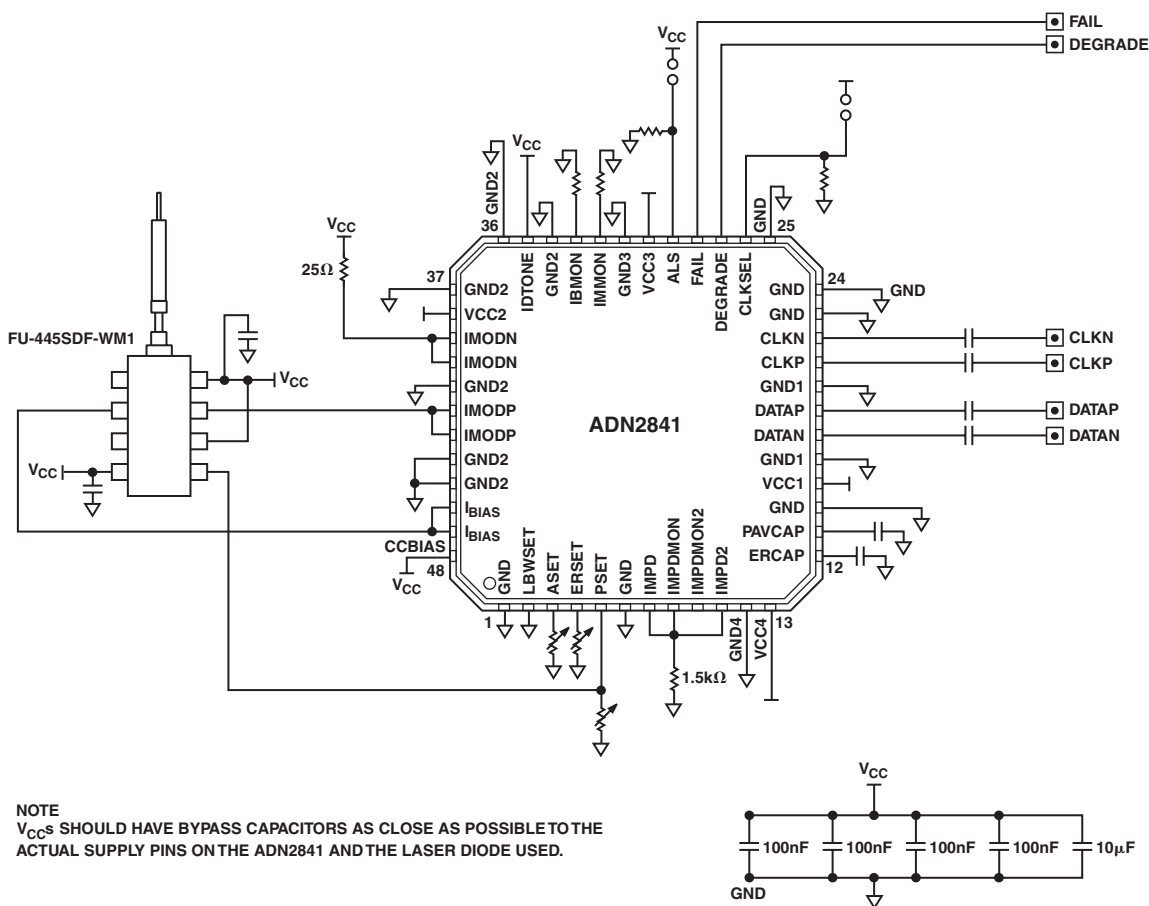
FAIL
DEGRADE
$V_{CC}$
$V_{CC}$
GND2
36
IDTONE
GND2
IBMON
IMMON
GND3
VCC3
ALS
FAIL
DEGRADE
CLKSEL
GND
25
$V_{CC}$
25Ω
37
GND2
VCC2
IMODN
IMODN
GND2
IMODP
IMODP
GND2
GND2
$I_{BIAS}$
$I_{BIAS}$
CCBIAS
48
$V_{CC}$
FU-445SDF-WM1
$V_{CC}$
$V_{CC}$
ADN2841
24
GND
GND
GND
CLKN
CLKN
CLKP
CLKP
GND1
DATAP
DATAP
DATAN
DATAN
GND1
VCC1
GND
PAVCAP
ERCAP
12
GND
LBWSET
ASET
ERSET
PSET
GND
IMPD
IMPDMON
IMPDMON2
IMPD2
GND4
VCC4
13
1
1.5kΩ

NOTE
$V_{CC}$S SHOULD HAVE BYPASS CAPACITORS AS CLOSE AS POSSIBLE TO THE ACTUAL SUPPLY PINS ON THE ADN2841 AND THE LASER DIODE USED.

$V_{CC}$
100nF
100nF
100nF
100nF
10μF
GND